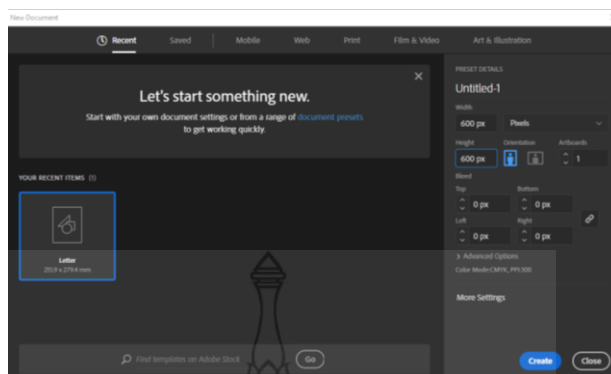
New Document

Recent Saved Mobile Web Print Film & Video Art & Illustration

×

Let's start something new.

Start with your own document settings or from a range of document presets to get working quickly.

YOUR RECENT ITEMS (1)

Letter
215.9 x 279.4 mm

Find templates on Adobe Stock

Go

PRESET DETAILS

Untitled-1

Width

600 px

Pixels

Height

600 px

Orientation

Artboards

1

Bleed

Top

0 px

Bottom

0 px

Left

0 px

Right

0 px

> Advanced Options

Color Mode:CMYK, PPI:300

More Settings

Create

Close